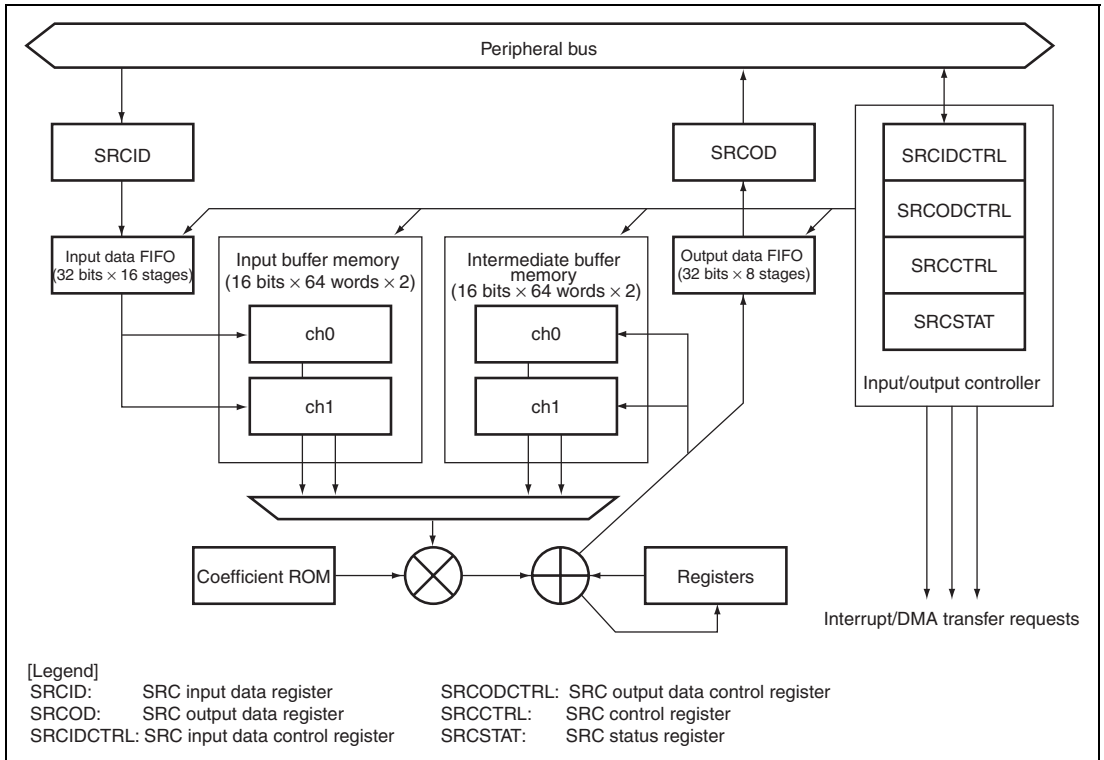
Peripheral bus

SRCID

SRCOD

SRCIDCTRL

SRCODCTRL

SRCCTRL

SRCSTAT

Input/output controller

Input data FIFO ($32$ bits $\times$ $16$ stages)

Input buffer memory ($16$ bits $\times$ $64$ words $\times$ $2$)

ch0

ch1

Intermediate buffer memory ($16$ bits $\times$ $64$ words $\times$ $2$)

ch0

ch1

Output data FIFO ($32$ bits $\times$ $8$ stages)

Coefficient ROM

Registers

Interrupt/DMA transfer requests

[Legend]
SRCID: SRC input data register
SRCOD: SRC output data register
SRCIDCTRL: SRC input data control register
SRCODCTRL: SRC output data control register
SRCCTRL: SRC control register
SRCSTAT: SRC status register